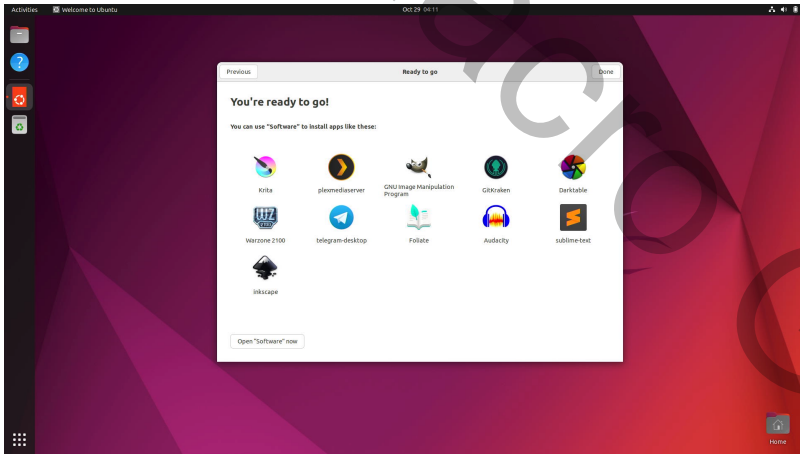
Activities Welcome to Ubuntu Oct 29 04:11

Previous Ready to go Done

You're ready to go!

You can use "Software" to install apps like these:

Krita
plexmediaserver
GNU Image Manipulation Program
GitKraken
Darktable
Warzone 2100
telegram-desktop
Foliate
Audacity
sublime-text
inkscape

Open "Software" now

Home